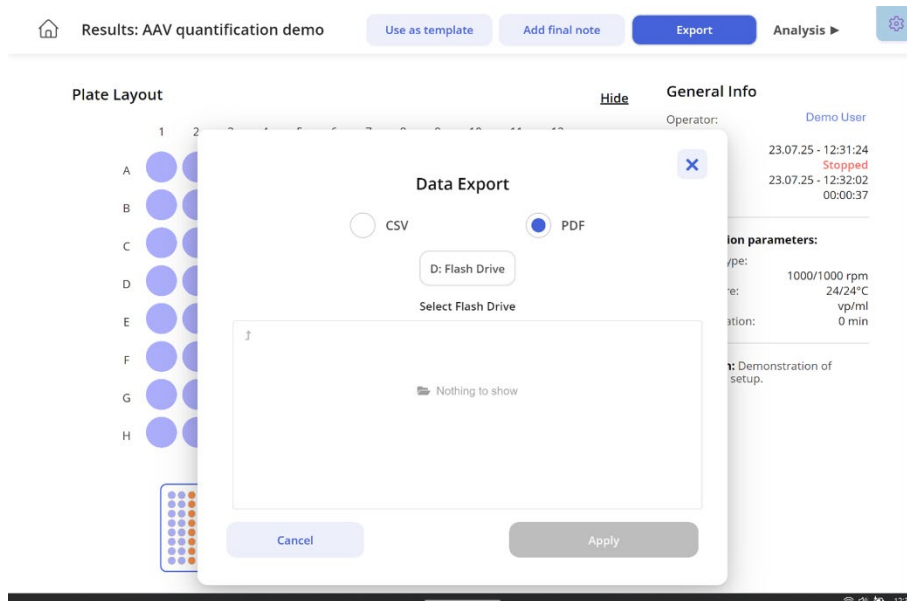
Results: AAV quantification demo

Use as template

Add final note

Export

Analysis ▶

Plate Layout

Hide

1 2

A

B

C

D

E

F

G

H

General Info

Operator: Demo User

23.07.25 - 12:31:24
Stopped
23.07.25 - 12:32:02
00:00:37

ion parameters:

ype:
1000/1000 rpm
re: 24/24°C
vp/ml
ation: 0 min

n: Demonstration of setup.

Data Export

×

CSV

PDF

D: Flash Drive

Select Flash Drive

Nothing to show

Cancel

Apply